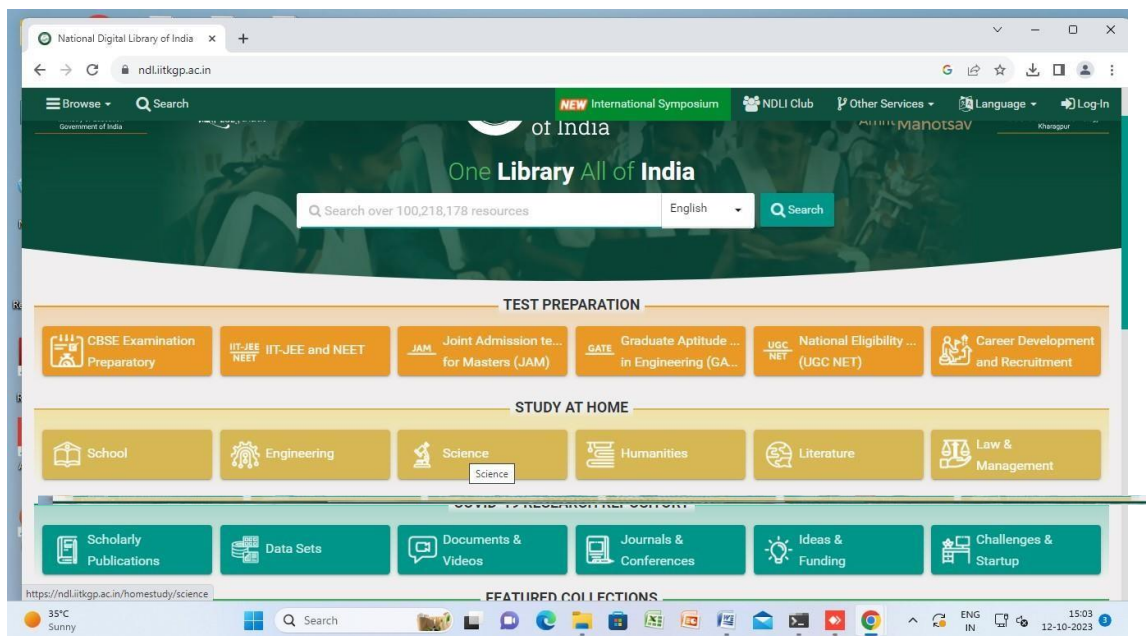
National Digital Library of India ×
ndli.iitkgp.ac.in

Browse Search
NEW International Symposium NDLI Club Other Services Language Log-In

Government of India
of India
Amrit Mahotsav
Kharagpur

One Library All of India

Search over 100,218,178 resources English Search

TEST PREPARATION
CBSE Examination Preparatory
IIT-JEE NEET IIT-JEE and NEET
JAM Joint Admission te... for Masters (JAM)
GATE Graduate Aptitude ... in Engineering (GA...
UGC NET National Eligibility ... (UGC NET)
Career Development and Recruitment

STUDY AT HOME
School
Engineering
Science
Science
Humanities
Literature
Law & Management

COVID-19 RESEARCH REPOSITORY
Scholarly Publications
Data Sets
Documents & Videos
Journals & Conferences
Ideas & Funding
Challenges & Startup

FEATURED COLLECTIONS
https://ndli.iitkgp.ac.in/homestudy/science

35°C
Sunny
Search
ENG IN
15:03
12-10-2023
3